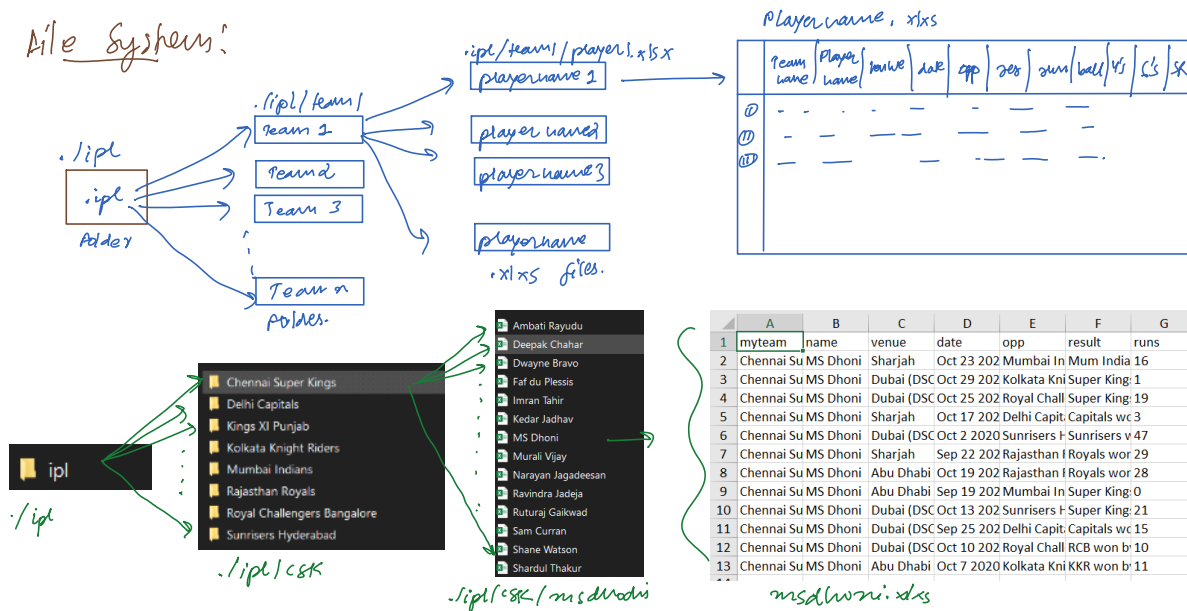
File System:

./ipl
ipl
folder

./ipl/team/
Team 1
Team 2
Team 3
Team n
folders.

./ipl/team/player1.xlsx
playername 1
playername 2
playername 3
playername
.xlxs files.

Playername.xlxs

| | Team name | Player name | venue | date | opp | res | run | ball | 4's | 6's | SR |
|---|---|---|---|---|---|---|---|---|---|---|---|
| (I) | | | | | | | | | | | |
| (II) | | | | | | | | | | | |
| (III) | | | | | | | | | | | |

ipl
./ipl

Chennai Super Kings
Delhi Capitals
Kings XI Punjab
Kolkata Knight Riders
Mumbai Indians
Rajasthan Royals
Royal Challengers Bangalore
Sunrisers Hyderabad
./ipl/csk

Ambati Rayudu
Deepak Chahar
Dwayne Bravo
Faf du Plessis
Imran Tahir
Kedar Jadhav
MS Dhoni
Murali Vijay
Narayan Jagadeesan
Ravindra Jadeja
Ruturaj Gaikwad
Sam Curran
Shane Watson
Shardul Thakur
./ipl/csk/msdhoni

| | A | B | C | D | E | F | G |
|---|---|---|---|---|---|---|---|
| 1 | myteam | name | venue | date | opp | result | runs |
| 2 | Chennai Su | MS Dhoni | Sharjah | Oct 23 202 | Mumbai In | Mum India | 16 |
| 3 | Chennai Su | MS Dhoni | Dubai (DSC | Oct 29 202 | Kolkata Kni | Super King | 1 |
| 4 | Chennai Su | MS Dhoni | Dubai (DSC | Oct 25 202 | Royal Chall | Super King | 19 |
| 5 | Chennai Su | MS Dhoni | Sharjah | Oct 17 202 | Delhi Capit | Capitals wo | 3 |
| 6 | Chennai Su | MS Dhoni | Dubai (DSC | Oct 2 2020 | Sunrisers H | Sunrisers w | 47 |
| 7 | Chennai Su | MS Dhoni | Sharjah | Sep 22 202 | Rajasthan I | Royals wor | 29 |
| 8 | Chennai Su | MS Dhoni | Abu Dhabi | Oct 19 202 | Rajasthan I | Royals wor | 28 |
| 9 | Chennai Su | MS Dhoni | Abu Dhabi | Sep 19 202 | Mumbai In | Super King | 0 |
| 10 | Chennai Su | MS Dhoni | Dubai (DSC | Oct 13 202 | Sunrisers H | Super King | 21 |
| 11 | Chennai Su | MS Dhoni | Dubai (DSC | Sep 25 202 | Delhi Capit | Capitals wo | 15 |
| 12 | Chennai Su | MS Dhoni | Dubai (DSC | Oct 10 202 | Royal Chall | RCB won b | 10 |
| 13 | Chennai Su | MS Dhoni | Abu Dhabi | Oct 7 2020 | Kolkata Kni | KKR won b | 11 |

msdhoni.xlxs